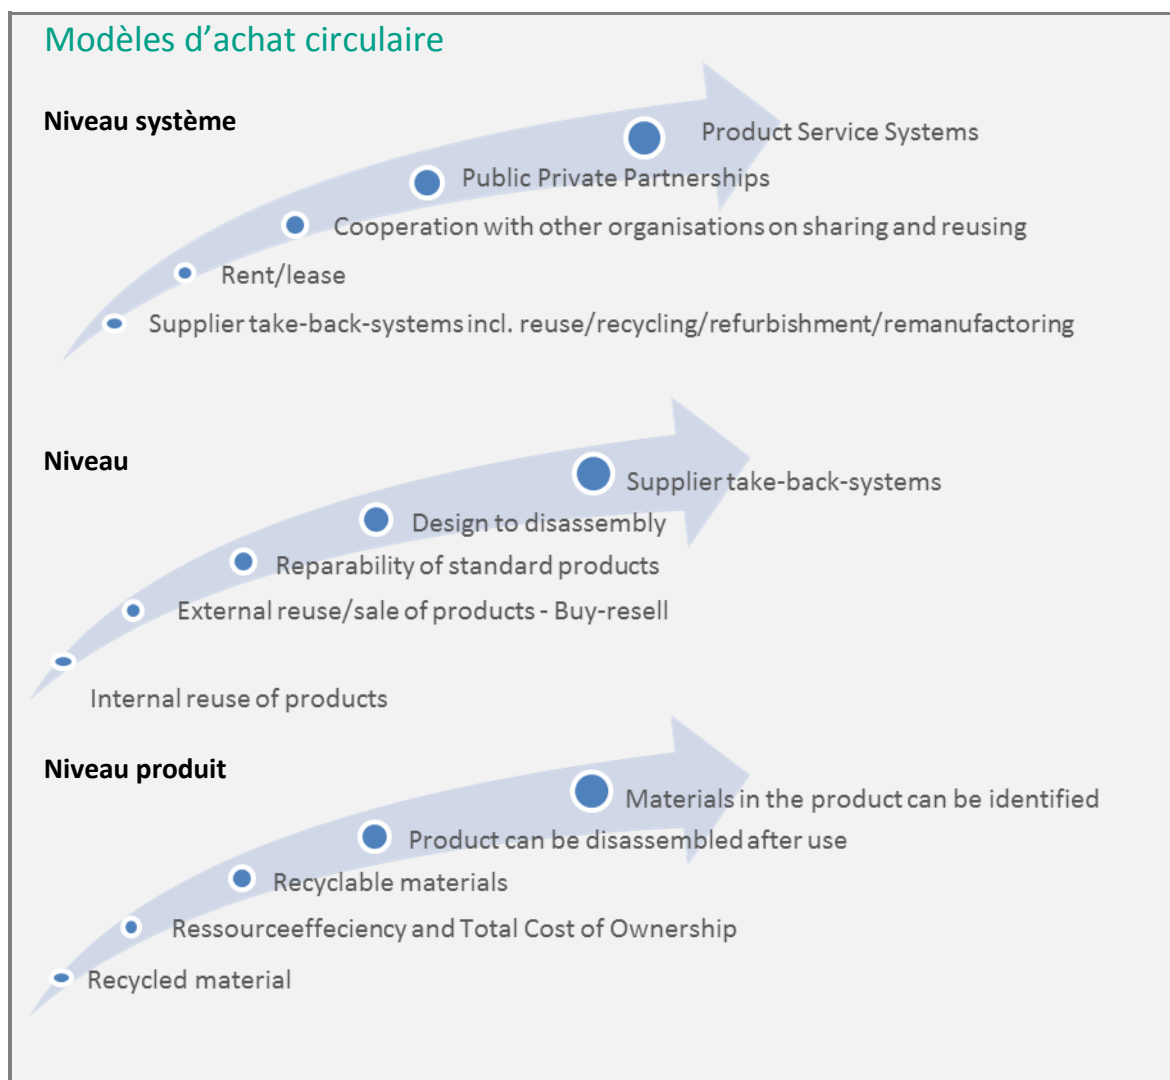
Modèles d'achat circulaire

Niveau système

Product Service Systems

Public Private Partnerships

Cooperation with other organisations on sharing and reusing

Rent/lease

Supplier take-back-systems incl. reuse/recycling/refurbishment/remanufactoring

Niveau

Supplier take-back-systems

Design to disassembly

Reparability of standard products

External reuse/sale of products - Buy-resell

Internal reuse of products

Niveau produit

Materials in the product can be identified

Product can be disassembled after use

Recyclable materials

Ressourceeffeciency and Total Cost of Ownership

Recycled material